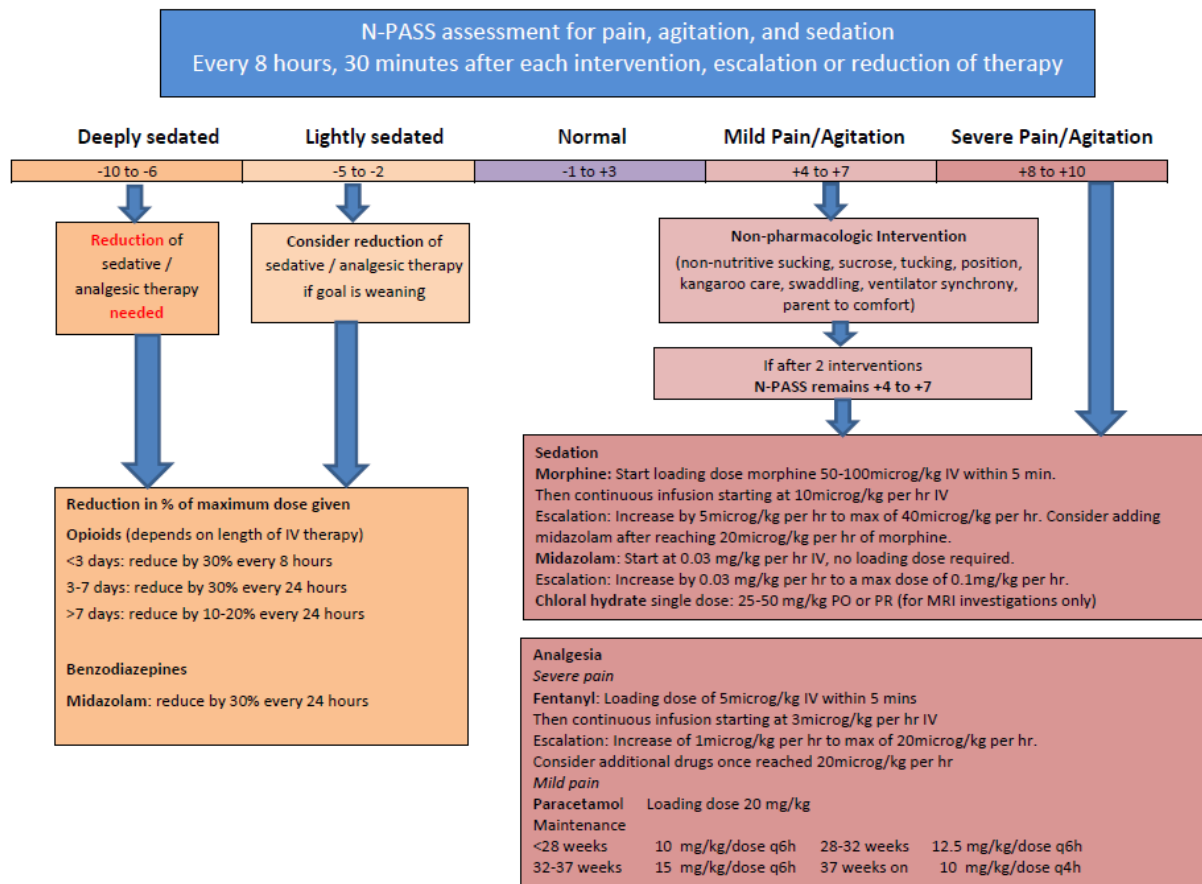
N-PASS assessment for pain, agitation, and sedation
Every 8 hours, 30 minutes after each intervention, escalation or reduction of therapy

| Deeply sedated | Lightly sedated | Normal | Mild Pain/Agitation | Severe Pain/Agitation |
|---|---|---|---|---|
| -10 to -6 | -5 to -2 | -1 to +3 | +4 to +7 | +8 to +10 |

Reduction of sedative / analgesic therapy needed

Consider reduction of sedative / analgesic therapy if goal is weaning

Non-pharmacologic Intervention
(non-nutritive sucking, sucrose, tucking, position, kangaroo care, swaddling, ventilator synchrony, parent to comfort)

If after 2 interventions
N-PASS remains +4 to +7

Reduction in % of maximum dose given
Opioids (depends on length of IV therapy)
<3 days: reduce by 30% every 8 hours
3-7 days: reduce by 30% every 24 hours
>7 days: reduce by 10-20% every 24 hours

Benzodiazepines
Midazolam: reduce by 30% every 24 hours

Sedation
Morphine: Start loading dose morphine 50-100microg/kg IV within 5 min.
Then continuous infusion starting at 10microg/kg per hr IV
Escalation: Increase by 5microg/kg per hr to max of 40microg/kg per hr. Consider adding midazolam after reaching 20microg/kg per hr of morphine.
Midazolam: Start at 0.03 mg/kg per hr IV, no loading dose required.
Escalation: Increase by 0.03 mg/kg per hr to a max dose of 0.1mg/kg per hr.
Chloral hydrate single dose: 25-50 mg/kg PO or PR (for MRI investigations only)

Analgesia
Severe pain
Fentanyl: Loading dose of 5microg/kg IV within 5 mins
Then continuous infusion starting at 3microg/kg per hr IV
Escalation: Increase of 1microg/kg per hr to max of 20microg/kg per hr.
Consider additional drugs once reached 20microg/kg per hr
Mild pain
Paracetamol Loading dose 20 mg/kg
Maintenance
<28 weeks 10 mg/kg/dose q6h 28-32 weeks 12.5 mg/kg/dose q6h
32-37 weeks 15 mg/kg/dose q6h 37 weeks on 10 mg/kg/dose q4h